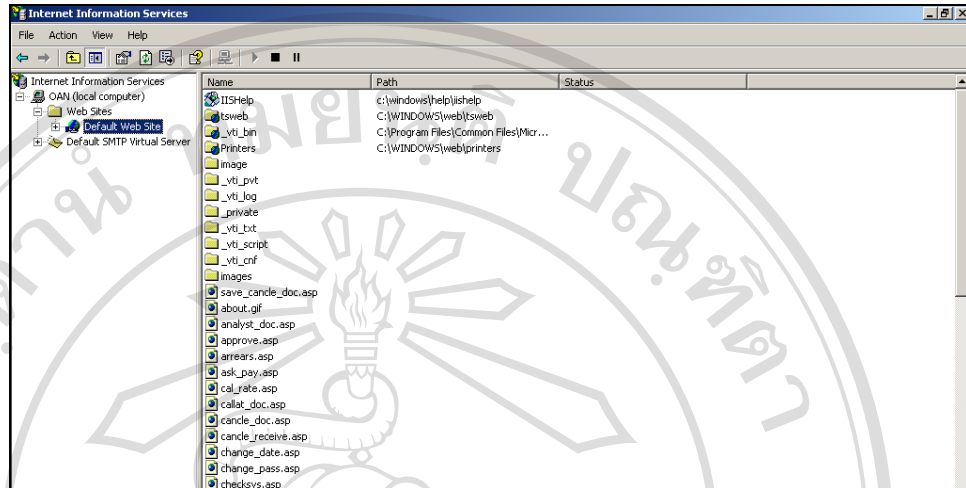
Internet Information Services

File Action View Help

Internet Information Services
OAN (local computer)
Web Sites
Default Web Site
Default SMTP Virtual Server

| Name | Path | Status |
|---|---|---|
| IISHelp | c:\windows\help\iishelp | |
| tsweb | C:\WINDOWS\web\tsweb | |
| _vti_bin | C:\Program Files\Common Files\Micr... | |
| Printers | C:\WINDOWS\web\printers | |
| image | | |
| _vti_pvt | | |
| _vti_log | | |
| _private | | |
| _vti_txt | | |
| _vti_script | | |
| _vti_cnf | | |
| images | | |
| save_cancle_doc.asp | | |
| about.gif | | |
| analyst_doc.asp | | |
| approve.asp | | |
| arrears.asp | | |
| ask_pay.asp | | |
| cal_rate.asp | | |
| callat_doc.asp | | |
| cancle_doc.asp | | |
| cancle_receive.asp | | |
| change_date.asp | | |
| change_pass.asp | | |
| checksys.asp | | |